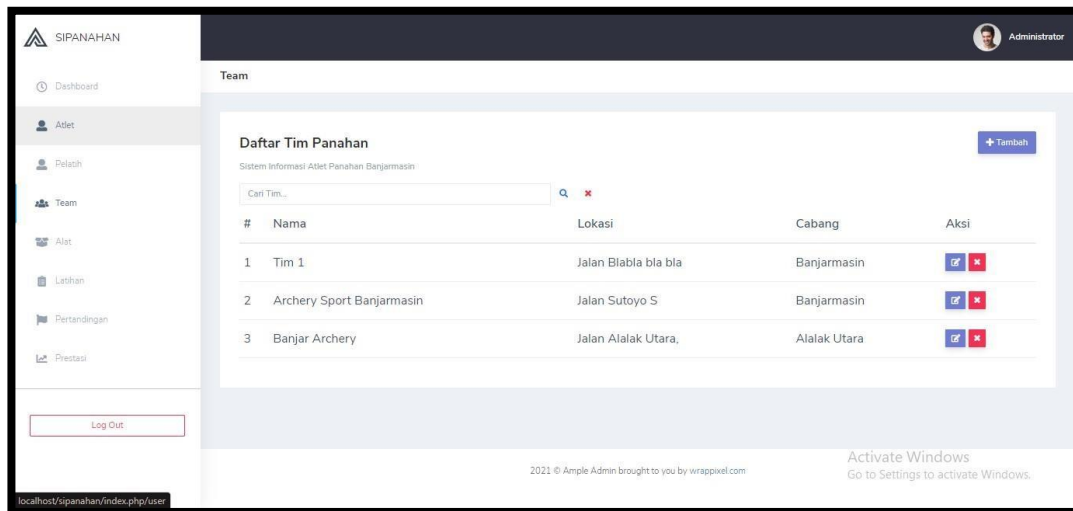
SIPANAHAN

Administrator

Dashboard
Atlet
Pelatih
Team
Alat
Latihan
Pertandingan
Prestasi

Log Out

Team

Daftar Tim Panahan
Sistem Informasi Atlet Panahan Banjarmasin

+ Tambah

Cari Tim...

| # | Nama | Lokasi | Cabang | Aksi |
|---|---|---|---|---|
| 1 | Tim 1 | Jalan Blabla bla bla | Banjarmasin | |
| 2 | Archery Sport Banjarmasin | Jalan Sutoyo S | Banjarmasin | |
| 3 | Banjar Archery | Jalan Alalak Utara, | Alalak Utara | |

2021 © Ample Admin brought to you by wrappixel.com

Activate Windows
Go to Settings to activate Windows.

localhost/sipanahan/index.php/user